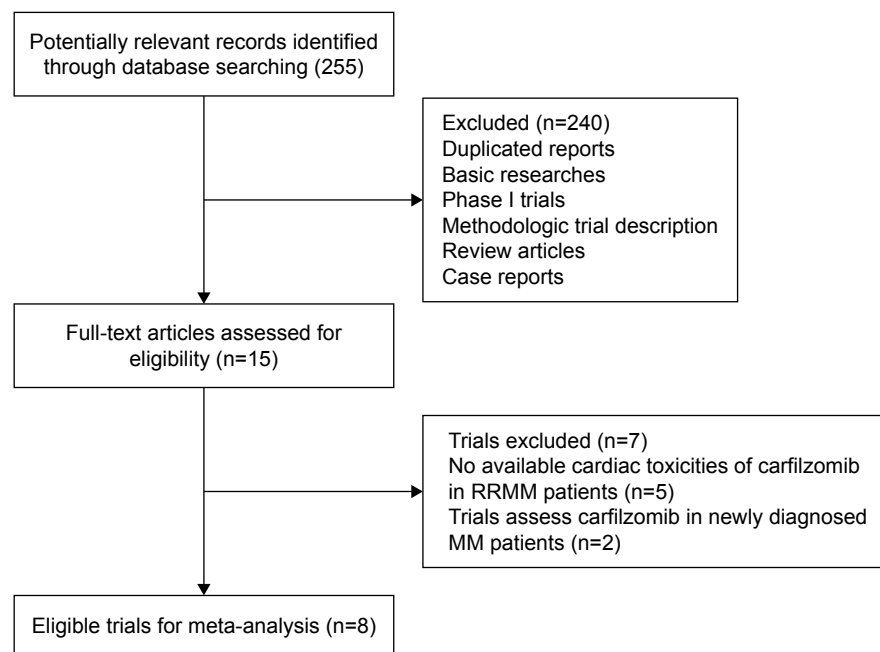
Potentially relevant records identified through database searching (255)

Excluded (n=240)
Duplicated reports
Basic researches
Phase I trials
Methodologic trial description
Review articles
Case reports

Full-text articles assessed for eligibility (n=15)

Trials excluded (n=7)
No available cardiac toxicities of carfilzomib in RRMM patients (n=5)
Trials assess carfilzomib in newly diagnosed MM patients (n=2)

Eligible trials for meta-analysis (n=8)